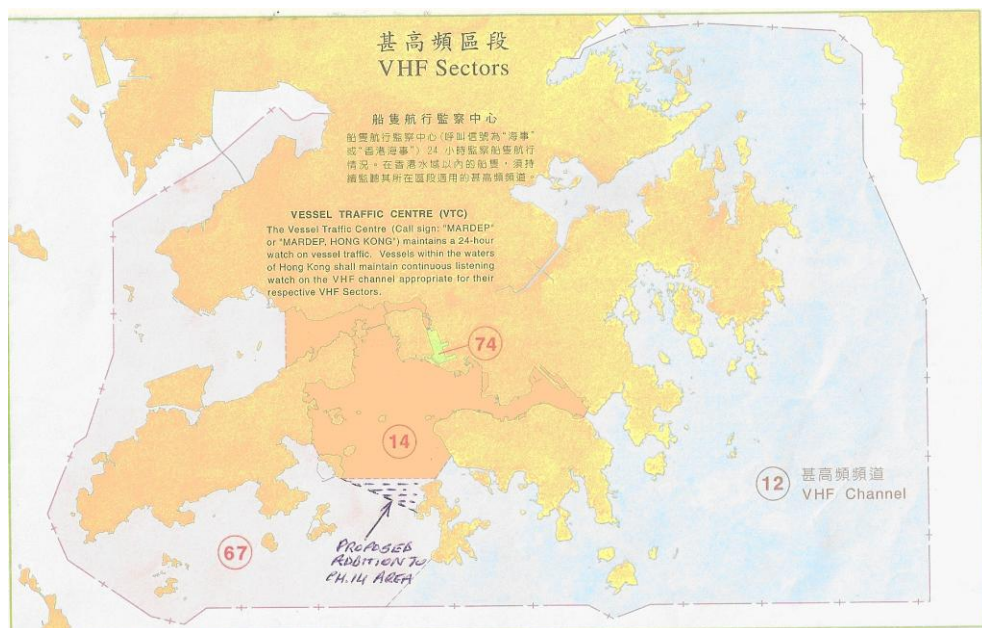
甚高頻區段
VHF Sectors

船隻航行監察中心

船隻航行監察中心(呼叫信號為"海事"或"香港海事") 24 小時監察船隻航行情況。在香港水域以內的船隻，須持續監聽其所在區段適用的甚高頻頻道。

VESSEL TRAFFIC CENTRE (VTC)

The Vessel Traffic Centre (Call sign: "MARDEP" or "MARDEP, HONG KONG") maintains a 24-hour watch on vessel traffic. Vessels within the waters of Hong Kong shall maintain continuous listening watch on the VHF channel appropriate for their respective VHF Sectors.

74

14

12 甚高頻頻道
VHF Channel

67

PROPOSED ADDITION TO CH. 14 AREA